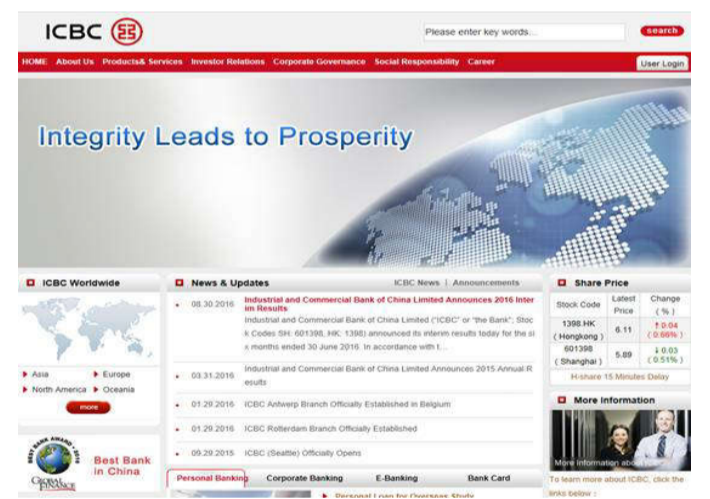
ICBC

Please enter key words...

search

HOME About Us Products& Services Investor Relations Corporate Governance Social Responsibility Career

User Login

Integrity Leads to Prosperity

ICBC Worldwide

Asia
Europe
North America
Oceania

more

Best Bank in China

BEST BANK AWARD 2016

GLOBAL FINANCE

News & Updates

ICBC News | Announcements

08.30.2016 Industrial and Commercial Bank of China Limited Announces 2016 Interim Results

Industrial and Commercial Bank of China Limited ("ICBC" or "the Bank"; Stock Codes SH: 601398, HK: 1398) announced its interim results today for the six months ended 30 June 2016. In accordance with t...

03.31.2016 Industrial and Commercial Bank of China Limited Announces 2015 Annual Results

01.29.2016 ICBC Antwerp Branch Officially Established in Belgium

01.29.2016 ICBC Rotterdam Branch Officially Established

09.29.2015 ICBC (Seattle) Officially Opens

Personal Banking | Corporate Banking | E-Banking | Bank Card

Personal Loan for Overseas Study

Share Price

| Stock Code | Latest Price | Change (%) |
|---|---|---|
| 1398.HK (Hongkong) | 6.11 | ↑0.04 (0.66%) |
| 601398 (Shanghai) | 5.89 | ↓0.03 (0.51%) |

H-share 15 Minutes Delay

More Information

More Information about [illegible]

To learn more about ICBC, click the links below :